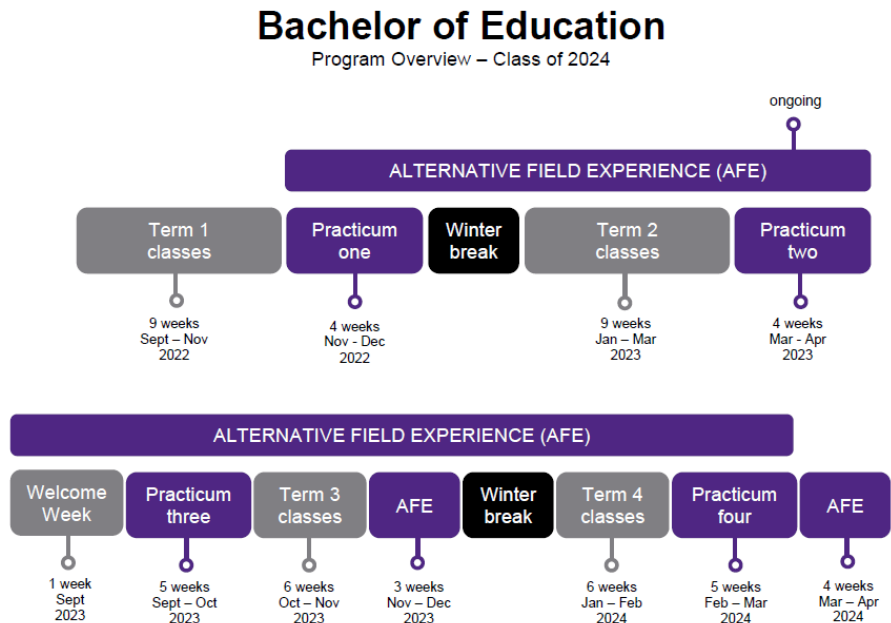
Bachelor of Education
Program Overview – Class of 2024

ongoing

ALTERNATIVE FIELD EXPERIENCE (AFE)

Term 1 classes

Practicum one

Winter break

Term 2 classes

Practicum two

9 weeks
Sept – Nov
2022

4 weeks
Nov - Dec
2022

9 weeks
Jan – Mar
2023

4 weeks
Mar - Apr
2023

ALTERNATIVE FIELD EXPERIENCE (AFE)

Welcome Week

Practicum three

Term 3 classes

AFE

Winter break

Term 4 classes

Practicum four

AFE

1 week
Sept
2023

5 weeks
Sept – Oct
2023

6 weeks
Oct – Nov
2023

3 weeks
Nov – Dec
2023

6 weeks
Jan – Feb
2024

5 weeks
Feb – Mar
2024

4 weeks
Mar – Apr
2024